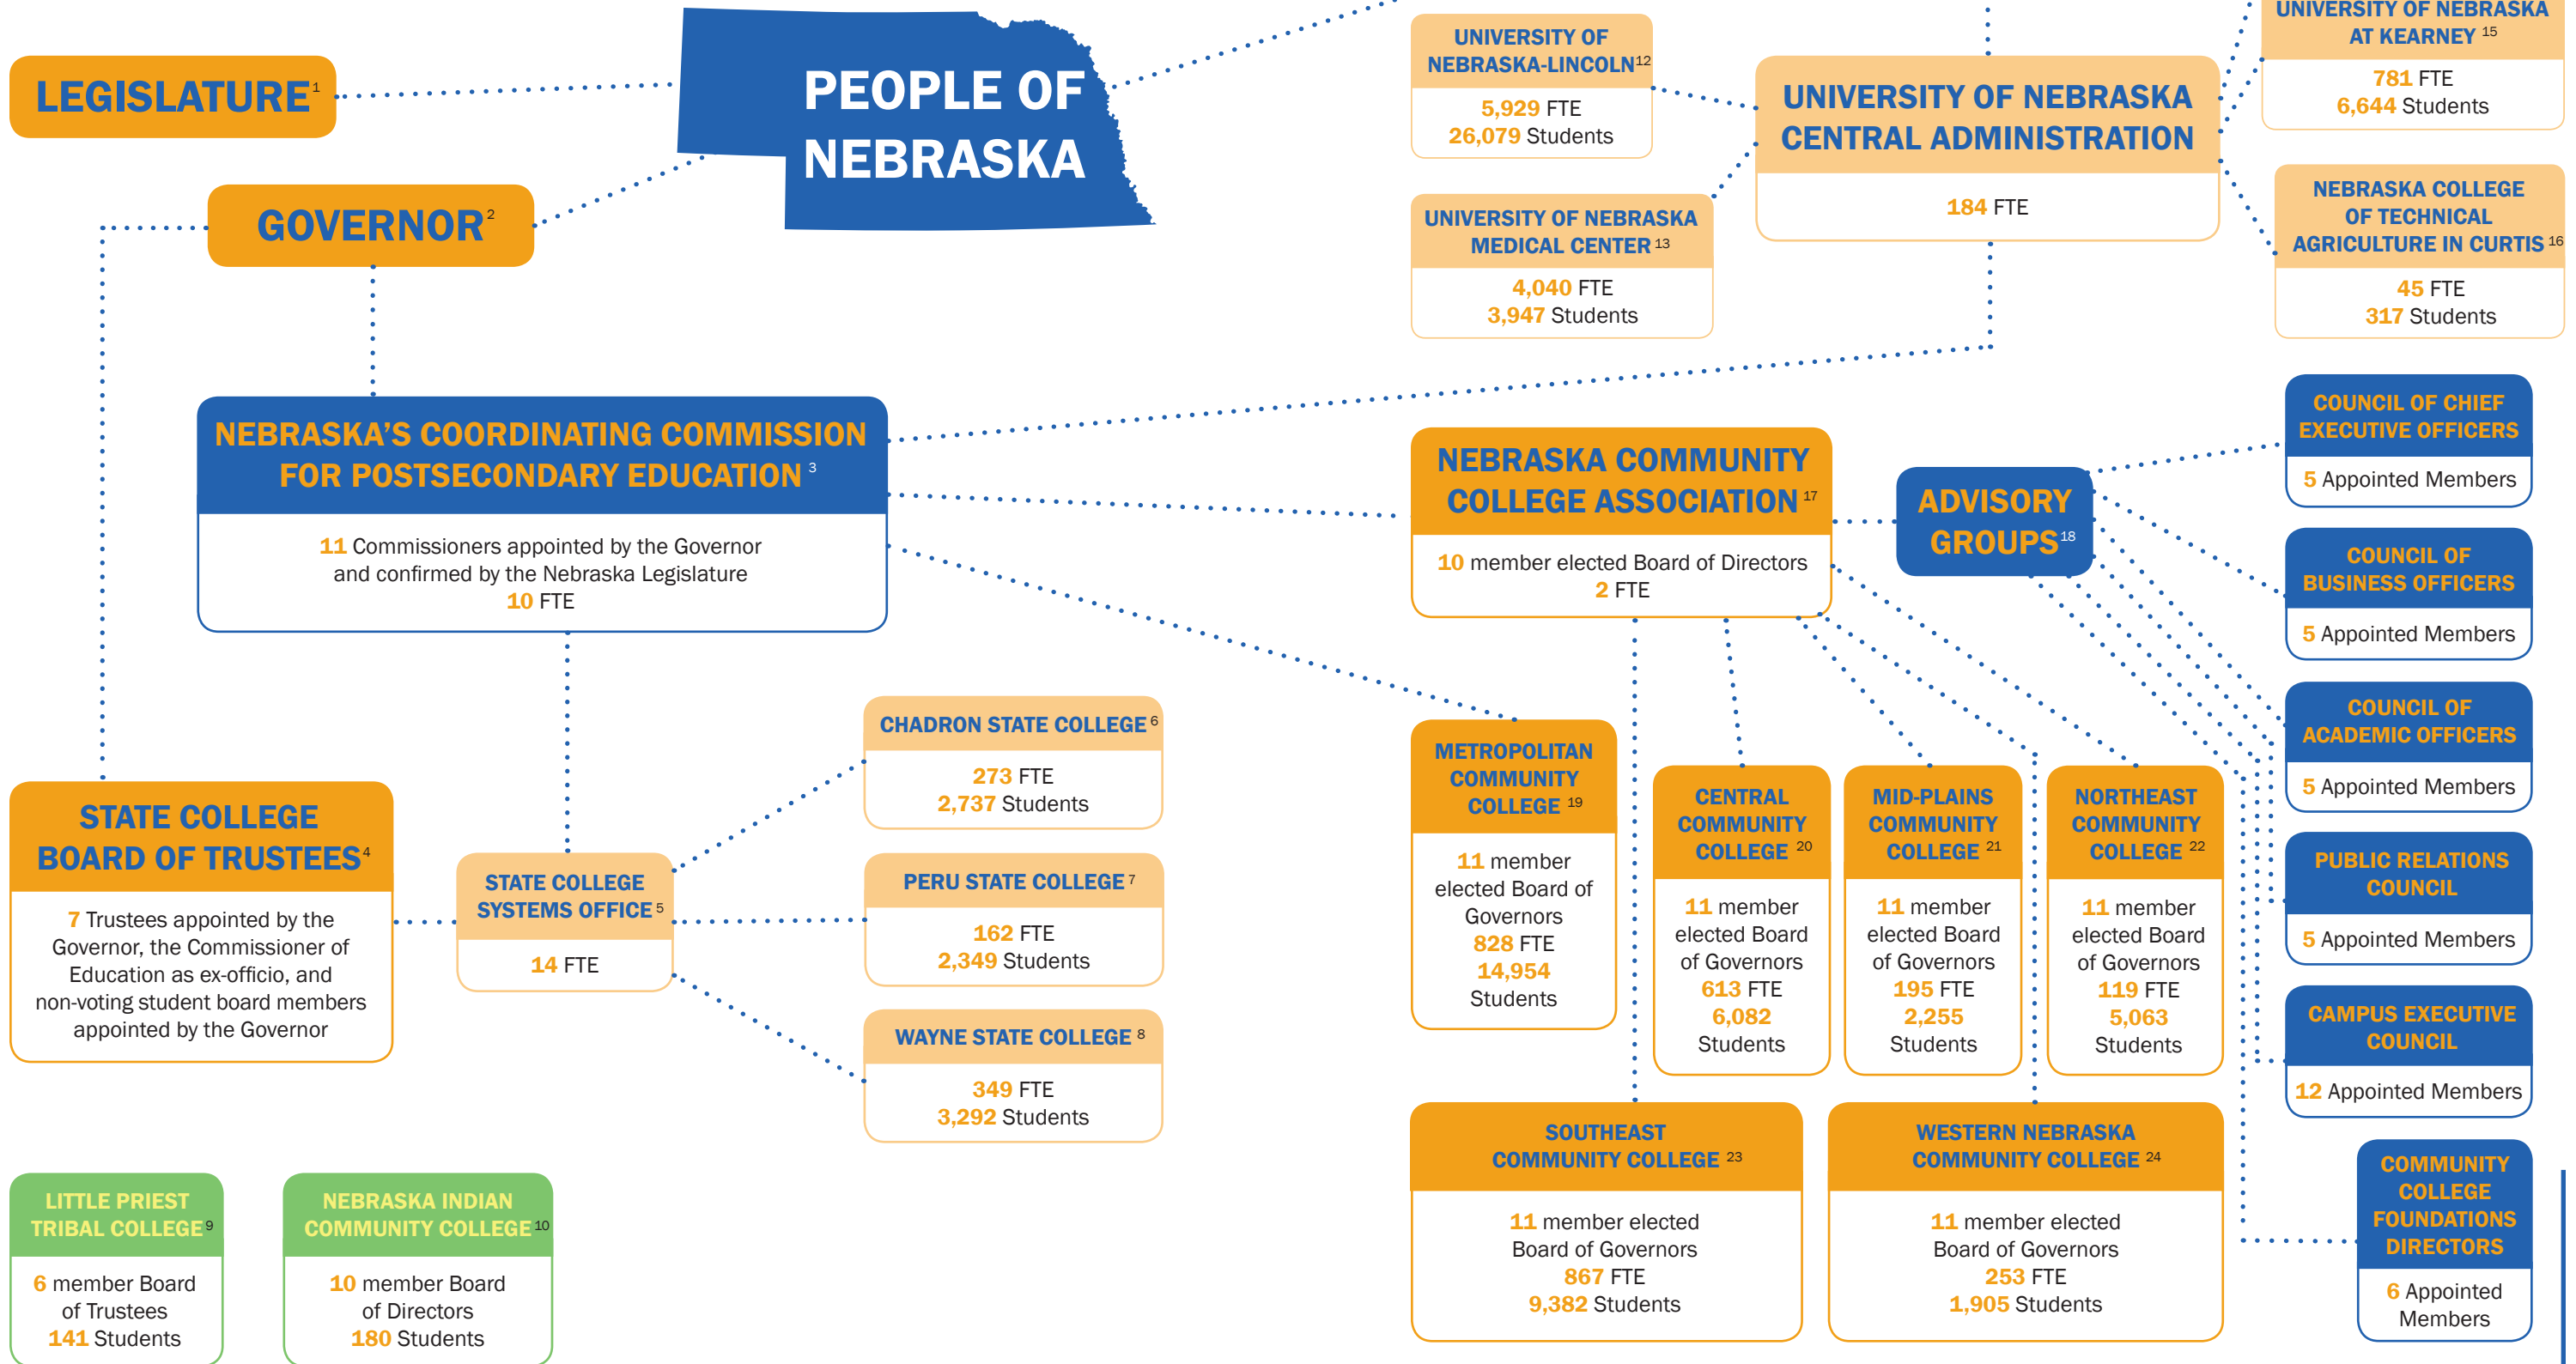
LEGISLATURE$^1$

PEOPLE OF NEBRASKA

GOVERNOR$^2$

UNIVERSITY OF NEBRASKA-LINCOLN$^{12}$
5,929 FTE
26,079 Students

UNIVERSITY OF NEBRASKA MEDICAL CENTER$^{13}$
4,040 FTE
3,947 Students

UNIVERSITY OF NEBRASKA CENTRAL ADMINISTRATION
184 FTE

UNIVERSITY OF NEBRASKA AT KEARNEY$^{15}$
781 FTE
6,644 Students

NEBRASKA COLLEGE OF TECHNICAL AGRICULTURE IN CURTIS$^{16}$
45 FTE
317 Students

NEBRASKA'S COORDINATING COMMISSION FOR POSTSECONDARY EDUCATION$^3$
11 Commissioners appointed by the Governor and confirmed by the Nebraska Legislature
10 FTE

NEBRASKA COMMUNITY COLLEGE ASSOCIATION$^{17}$
10 member elected Board of Directors
2 FTE

ADVISORY GROUPS$^{18}$

COUNCIL OF CHIEF EXECUTIVE OFFICERS
5 Appointed Members

COUNCIL OF BUSINESS OFFICERS
5 Appointed Members

COUNCIL OF ACADEMIC OFFICERS
5 Appointed Members

PUBLIC RELATIONS COUNCIL
5 Appointed Members

CAMPUS EXECUTIVE COUNCIL
12 Appointed Members

COMMUNITY COLLEGE FOUNDATIONS DIRECTORS
6 Appointed Members

CHADRON STATE COLLEGE$^6$
273 FTE
2,737 Students

STATE COLLEGE BOARD OF TRUSTEES$^4$
7 Trustees appointed by the Governor, the Commissioner of Education as ex-officio, and non-voting student board members appointed by the Governor

STATE COLLEGE SYSTEMS OFFICE$^5$
14 FTE

PERU STATE COLLEGE$^7$
162 FTE
2,349 Students

WAYNE STATE COLLEGE$^8$
349 FTE
3,292 Students

METROPOLITAN COMMUNITY COLLEGE$^{19}$
11 member elected Board of Governors
828 FTE
14,954 Students

CENTRAL COMMUNITY COLLEGE$^{20}$
11 member elected Board of Governors
613 FTE
6,082 Students

MID-PLAINS COMMUNITY COLLEGE$^{21}$
11 member elected Board of Governors
195 FTE
2,255 Students

NORTHEAST COMMUNITY COLLEGE$^{22}$
11 member elected Board of Governors
119 FTE
5,063 Students

SOUTHEAST COMMUNITY COLLEGE$^{23}$
11 member elected Board of Governors
867 FTE
9,382 Students

WESTERN NEBRASKA COMMUNITY COLLEGE$^{24}$
11 member elected Board of Governors
253 FTE
1,905 Students

LITTLE PRIEST TRIBAL COLLEGE$^9$
6 member Board of Trustees
141 Students

NEBRASKA INDIAN COMMUNITY COLLEGE$^{10}$
10 member Board of Directors
180 Students